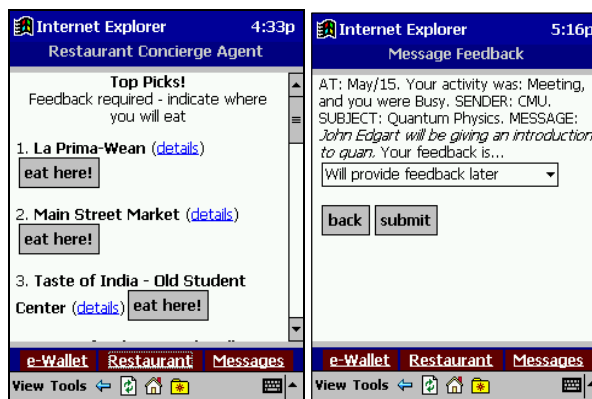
Internet Explorer 4:33p
Restaurant Concierge Agent

Top Picks!
Feedback required - indicate where you will eat

1. La Prima-Wean (details)
eat here!

2. Main Street Market (details)
eat here!

3. Taste of India - Old Student Center (details) eat here!

e-Wallet Restaurant Messages
View Tools

Internet Explorer 5:16p
Message Feedback

AT: May/15. Your activity was: Meeting, and you were Busy. SENDER: CMU. SUBJECT: Quantum Physics. MESSAGE: John Edgart will be giving an introduction to quan. Your feedback is...

Will provide feedback later

back submit

e-Wallet Restaurant Messages
View Tools